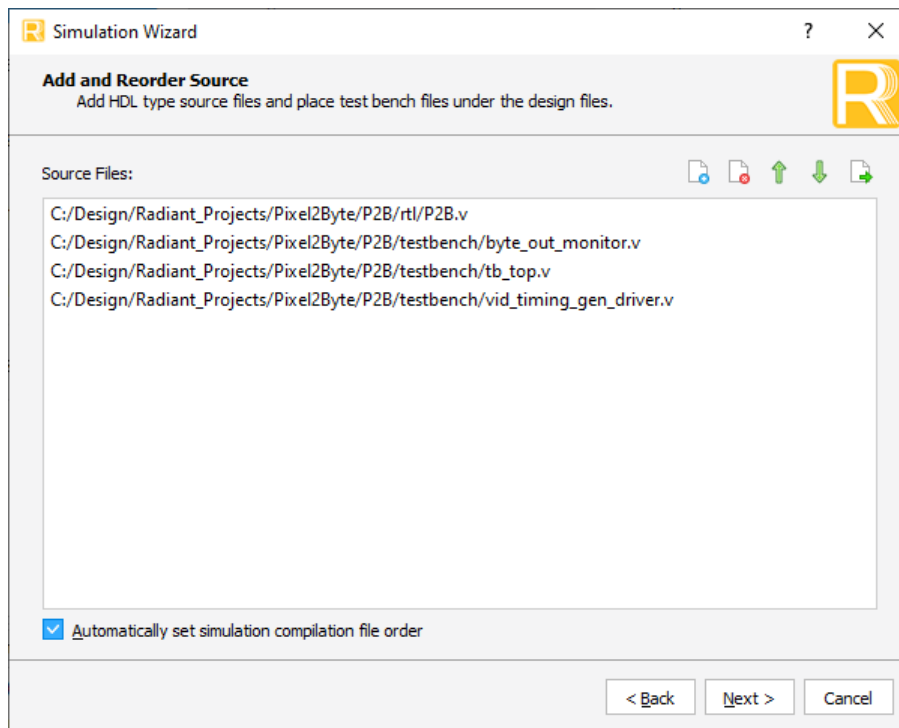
Simulation Wizard

?

Add and Reorder Source

Add HDL type source files and place test bench files under the design files.

Source Files:

C:/Design/Radiant_Projects/Pixel2Byte/P2B/rtl/P2B.v
C:/Design/Radiant_Projects/Pixel2Byte/P2B/testbench/byte_out_monitor.v
C:/Design/Radiant_Projects/Pixel2Byte/P2B/testbench/tb_top.v
C:/Design/Radiant_Projects/Pixel2Byte/P2B/testbench/vid_timing_gen_driver.v

Automatically set simulation compilation file order

< Back

Next >

Cancel